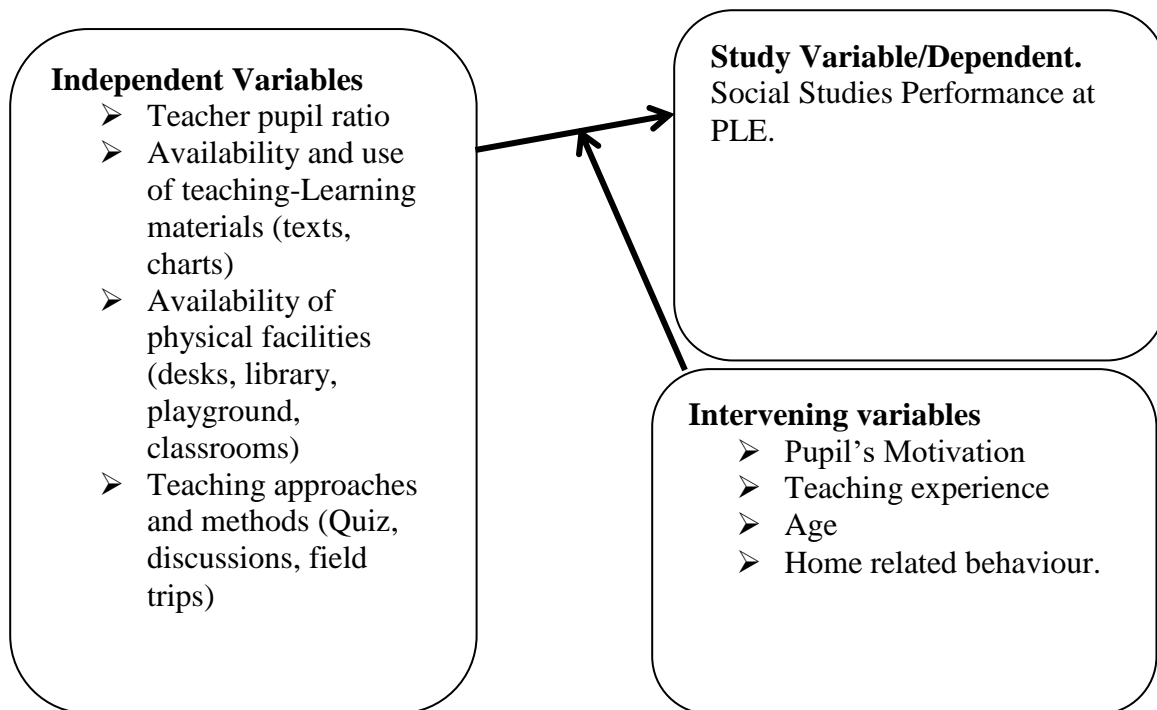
**Independent Variables**
- Teacher pupil ratio
- Availability and use of teaching-Learning materials (texts, charts)
- Availability of physical facilities (desks, library, playground, classrooms)
- Teaching approaches and methods (Quiz, discussions, field trips)

**Study Variable/Dependent.**
Social Studies Performance at PLE.

**Intervening variables**
- Pupil's Motivation
- Teaching experience
- Age
- Home related behaviour.